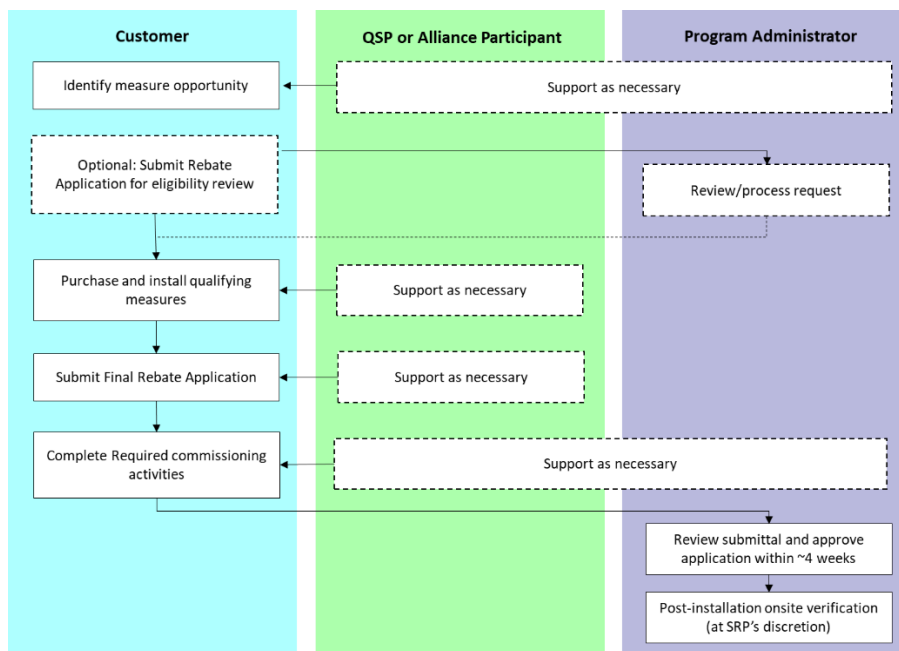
Customer

QSP or Alliance Participant

Program Administrator

Identify measure opportunity

Support as necessary

Optional: Submit Rebate Application for eligibility review

Review/process request

Purchase and install qualifying measures

Support as necessary

Submit Final Rebate Application

Support as necessary

Complete Required commissioning activities

Support as necessary

Review submittal and approve application within ~4 weeks

Post-installation onsite verification (at SRP's discretion)